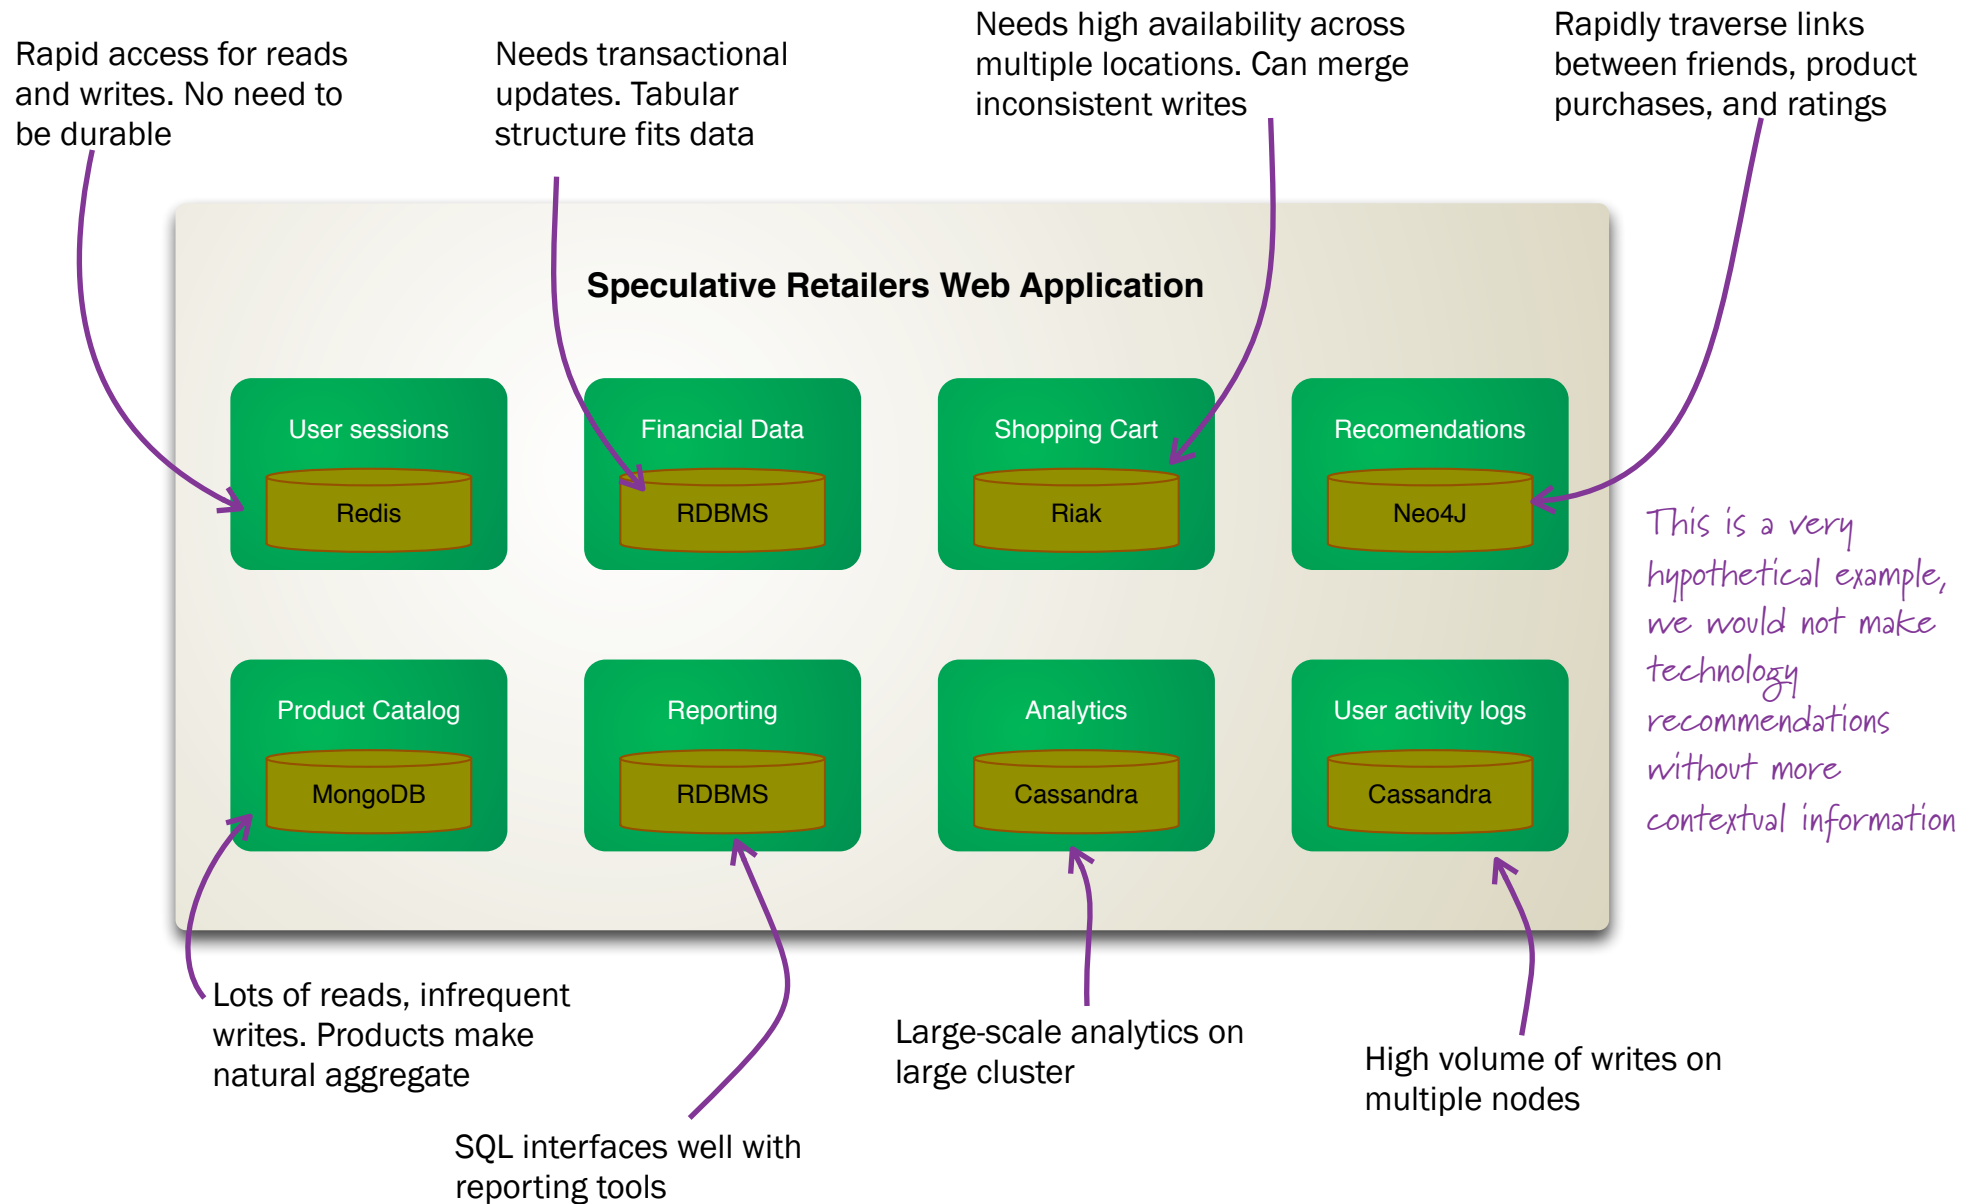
Rapid access for reads and writes. No need to be durable

Needs transactional updates. Tabular structure fits data

Needs high availability across multiple locations. Can merge inconsistent writes

Rapidly traverse links between friends, product purchases, and ratings

Speculative Retailers Web Application

User sessions

Redis

Financial Data

RDBMS

Shopping Cart

Riak

Recomendations

Neo4J

Product Catalog

MongoDB

Reporting

RDBMS

Analytics

Cassandra

User activity logs

Cassandra

This is a very hypothetical example, we would not make technology recommendations without more contextual information

Lots of reads, infrequent writes. Products make natural aggregate

Large-scale analytics on large cluster

High volume of writes on multiple nodes

SQL interfaces well with reporting tools